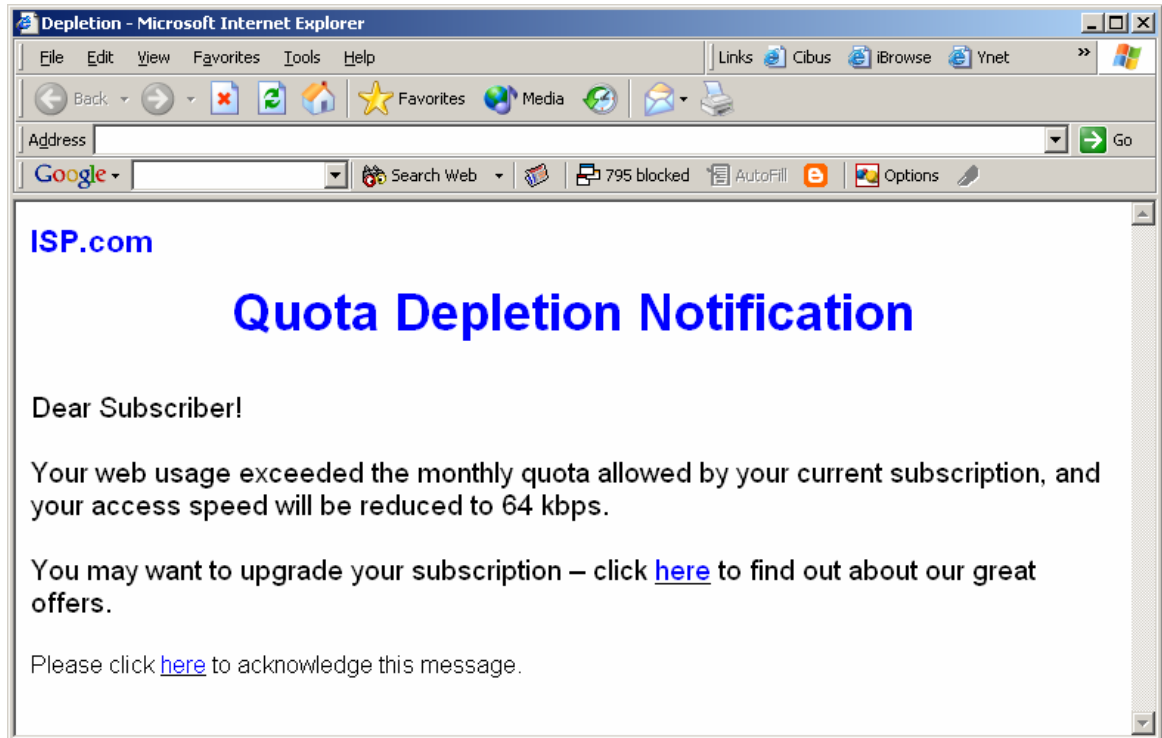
Depletion - Microsoft Internet Explorer

File Edit View Favorites Tools Help

Links Cibus iBrowse Ynet »

Back Favorites Media

Address Go

Google Search Web 795 blocked AutoFill Options

ISP.com

Quota Depletion Notification

Dear Subscriber!

Your web usage exceeded the monthly quota allowed by your current subscription, and your access speed will be reduced to 64 kbps.

You may want to upgrade your subscription – click here to find out about our great offers.

Please click here to acknowledge this message.